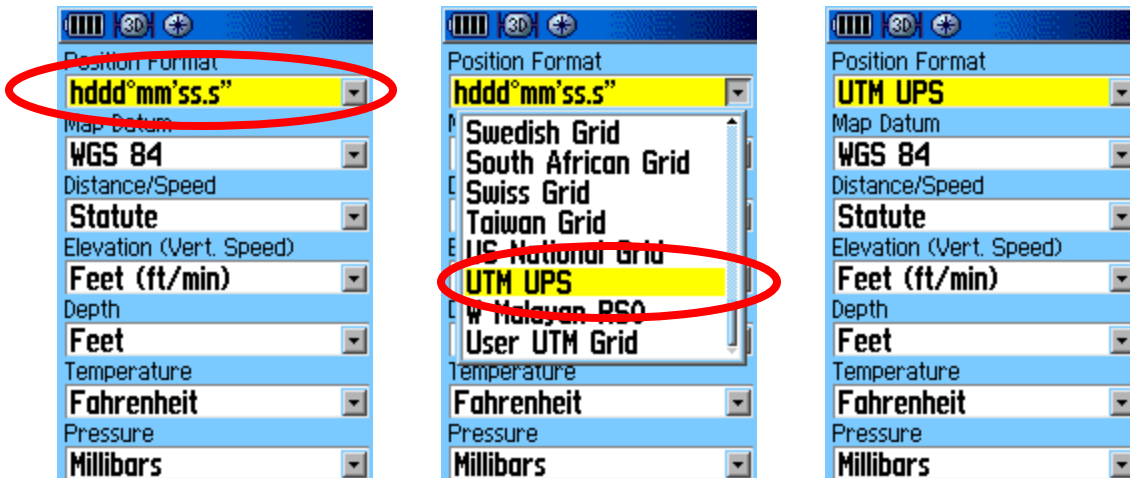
3D

Position Format
hddd°mm'ss.s"
Map Datum
WGS 84
Distance/Speed
Statute
Elevation (Vert. Speed)
Feet (ft/min)
Depth
Feet
Temperature
Fahrenheit
Pressure
Millibars

3D

Position Format
hddd°mm'ss.s"
Swedish Grid
South African Grid
Swiss Grid
Taiwan Grid
US National Grid
UTM UPS
W Malayan RSO
User UTM Grid
Temperature
Fahrenheit
Pressure
Millibars

3D

Position Format
UTM UPS
Map Datum
WGS 84
Distance/Speed
Statute
Elevation (Vert. Speed)
Feet (ft/min)
Depth
Feet
Temperature
Fahrenheit
Pressure
Millibars